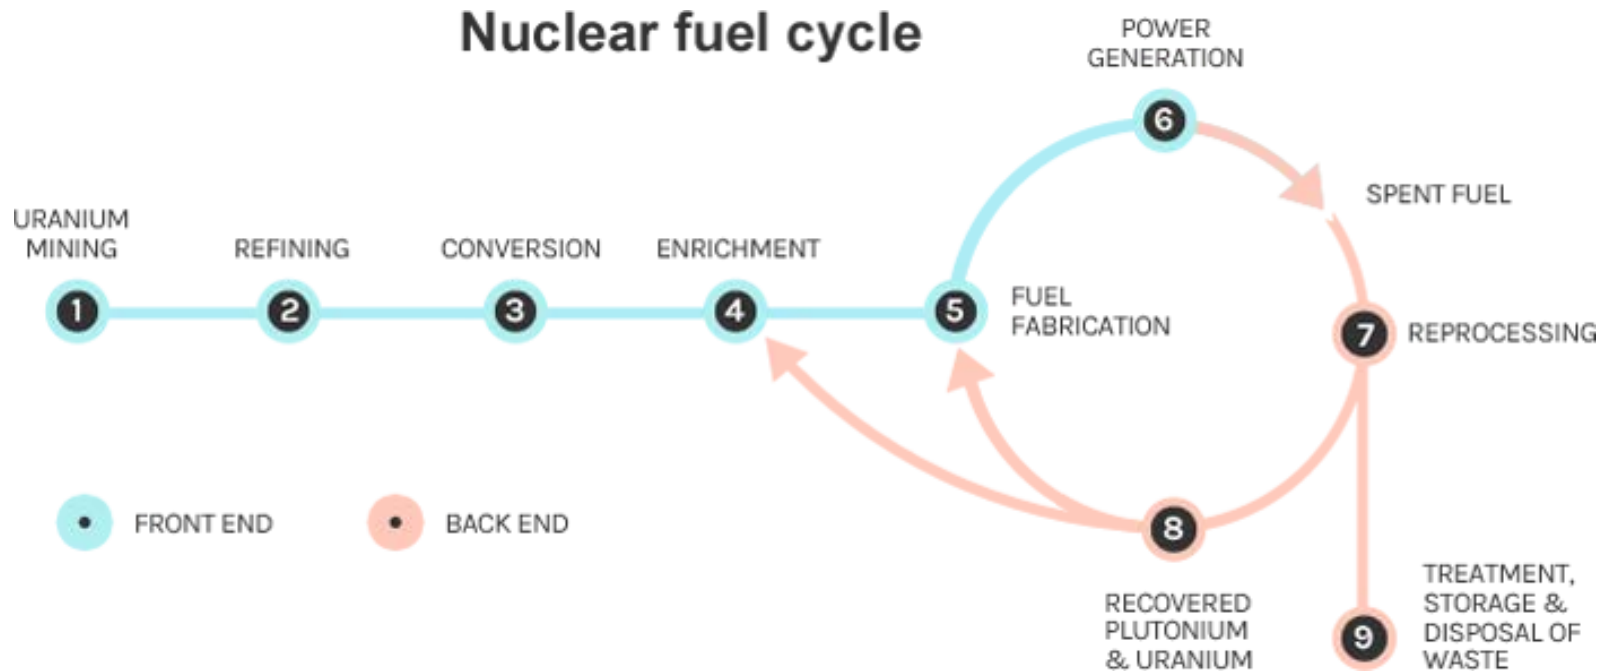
Nuclear fuel cycle

POWER GENERATION

6

SPENT FUEL

URANIUM MINING

REFINING

CONVERSION

ENRICHMENT

1

2

3

4

5

FUEL FABRICATION

7

REPROCESSING

FRONT END

BACK END

8

RECOVERED PLUTONIUM & URANIUM

9

TREATMENT, STORAGE & DISPOSAL OF WASTE